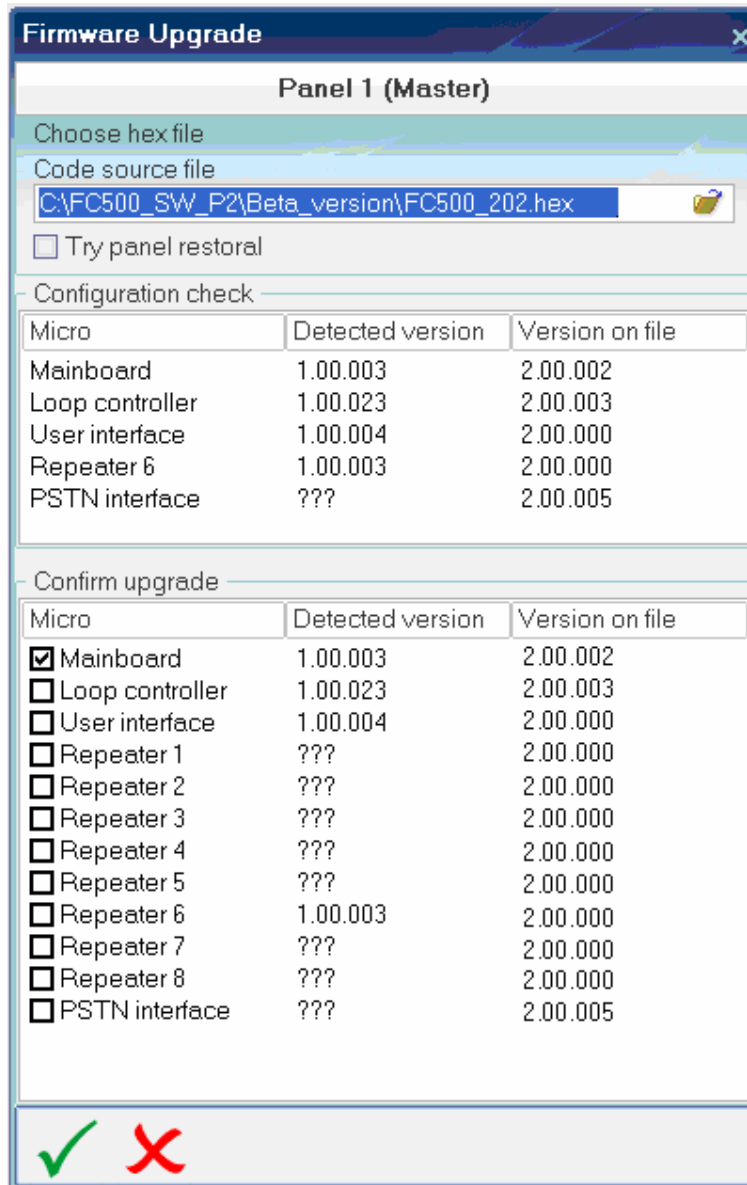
Firmware Upgrade

Panel 1 (Master)

Choose hex file

Code source file

C:\FC500_SW_P2\Beta_version\FC500_202.hex

Try panel restoral

Configuration check

| Micro | Detected version | Version on file |
|---|---|---|
| Mainboard | 1.00.003 | 2.00.002 |
| Loop controller | 1.00.023 | 2.00.003 |
| User interface | 1.00.004 | 2.00.000 |
| Repeater 6 | 1.00.003 | 2.00.000 |
| PSTN interface | ??? | 2.00.005 |

Confirm upgrade

| Micro | Detected version | Version on file |
|---|---|---|
| ☑ Mainboard | 1.00.003 | 2.00.002 |
| ☐ Loop controller | 1.00.023 | 2.00.003 |
| ☐ User interface | 1.00.004 | 2.00.000 |
| ☐ Repeater 1 | ??? | 2.00.000 |
| ☐ Repeater 2 | ??? | 2.00.000 |
| ☐ Repeater 3 | ??? | 2.00.000 |
| ☐ Repeater 4 | ??? | 2.00.000 |
| ☐ Repeater 5 | ??? | 2.00.000 |
| ☐ Repeater 6 | 1.00.003 | 2.00.000 |
| ☐ Repeater 7 | ??? | 2.00.000 |
| ☐ Repeater 8 | ??? | 2.00.000 |
| ☐ PSTN interface | ??? | 2.00.005 |